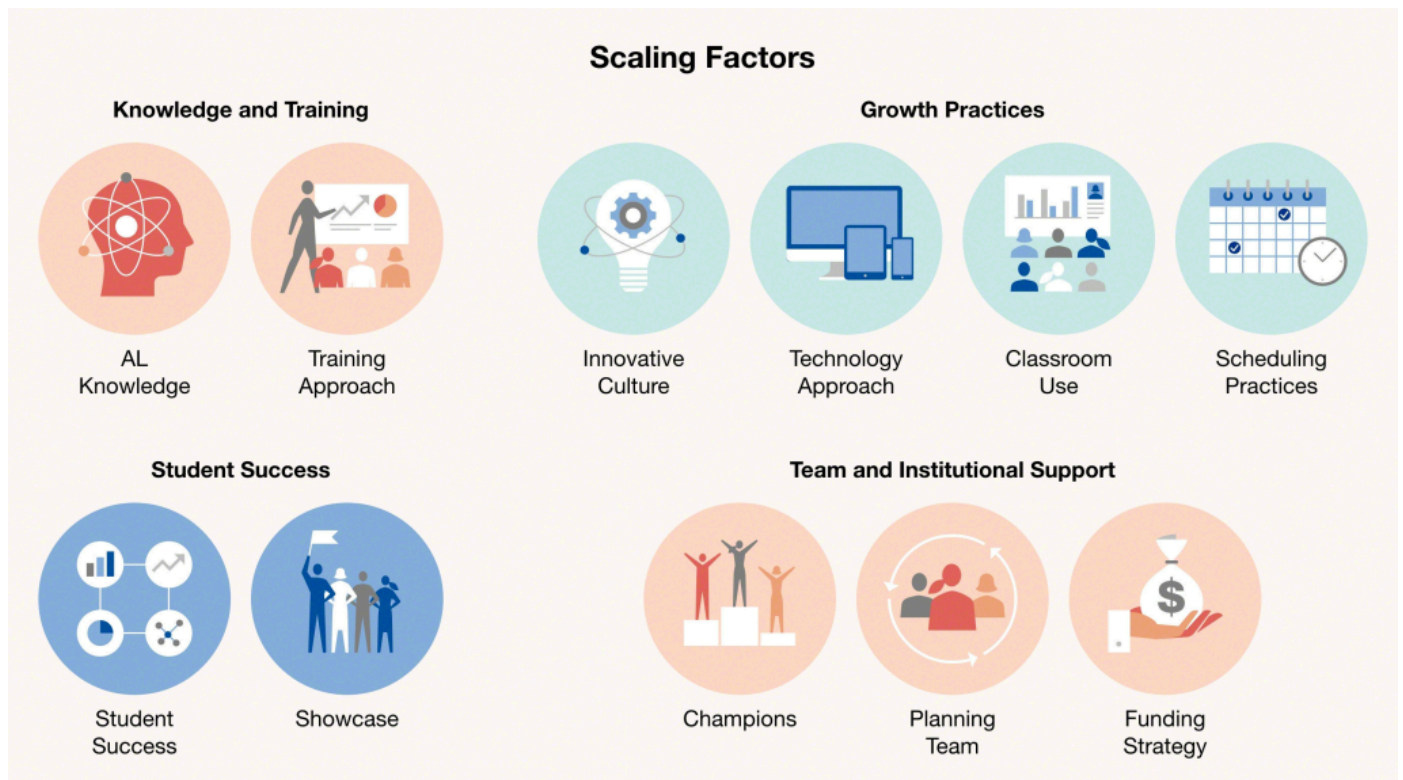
Scaling Factors

Knowledge and Training

AL Knowledge

Training Approach

Growth Practices

Innovative Culture

Technology Approach

Classroom Use

Scheduling Practices

Student Success

Student Success

Showcase

Team and Institutional Support

Champions

Planning Team

Funding Strategy